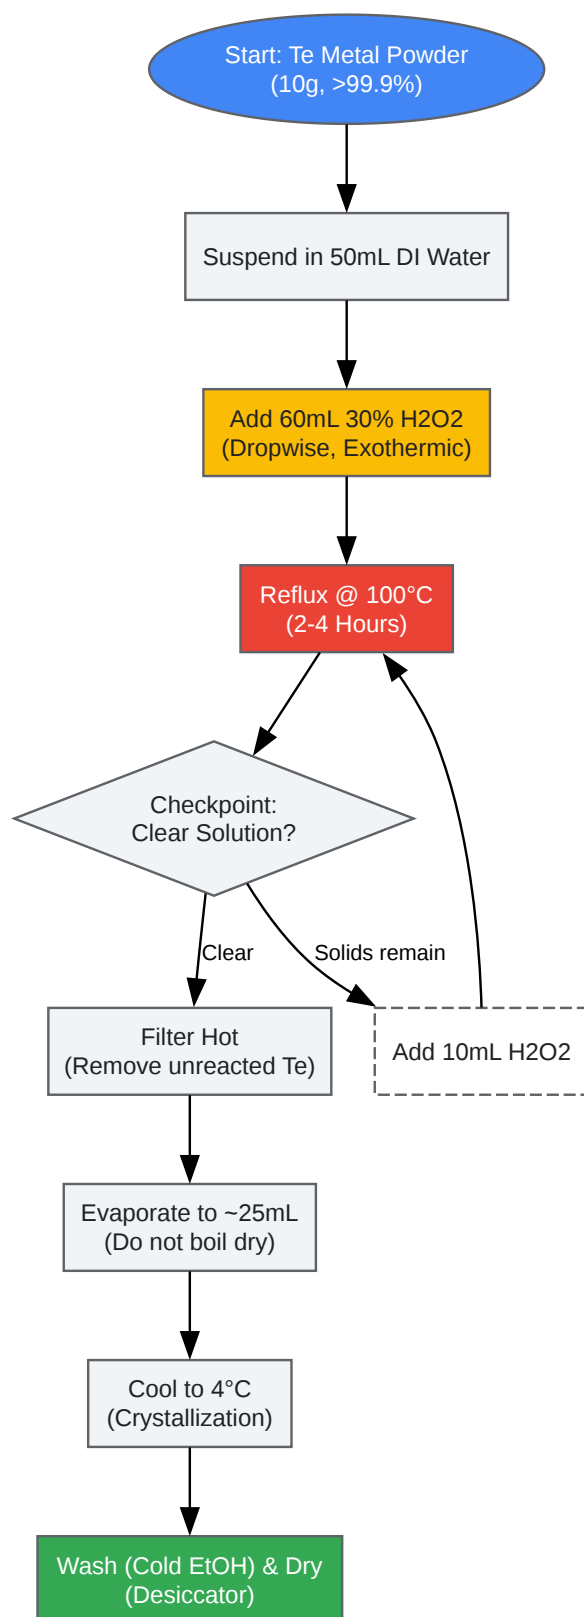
Start: Te Metal Powder
(10g, >99.9%)

Suspend in 50mL DI Water

Add 60mL 30% H2O2
(Dropwise, Exothermic)

Reflux @ 100°C
(2-4 Hours)

Checkpoint:
Clear Solution?

Clear

Solids remain

Filter Hot
(Remove unreacted Te)

Add 10mL H2O2

Evaporate to ~25mL
(Do not boil dry)

Cool to 4°C
(Crystallization)

Wash (Cold EtOH) & Dry
(Desiccator)